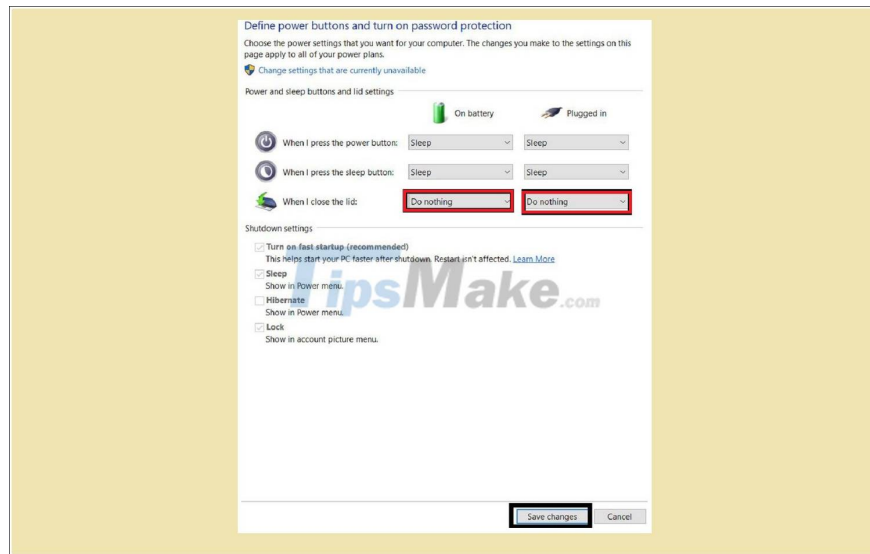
Define power buttons and turn on password protection

Choose the power settings that you want for your computer. The changes you make to the settings on this page apply to all of your power plans.

Change settings that are currently unavailable

Power and sleep buttons and lid settings

On battery

Plugged in

When I press the power button: Sleep Sleep

When I press the sleep button: Sleep Sleep

When I close the lid: Do nothing Do nothing

Shutdown settings

Turn on fast startup (recommended)
This helps start your PC faster after shutdown. Restart isn't affected. Learn More

Sleep
Show in Power menu.

Hibernate
Show in Power menu.

Lock
Show in account picture menu.

TipsMake.com

Save changes Cancel